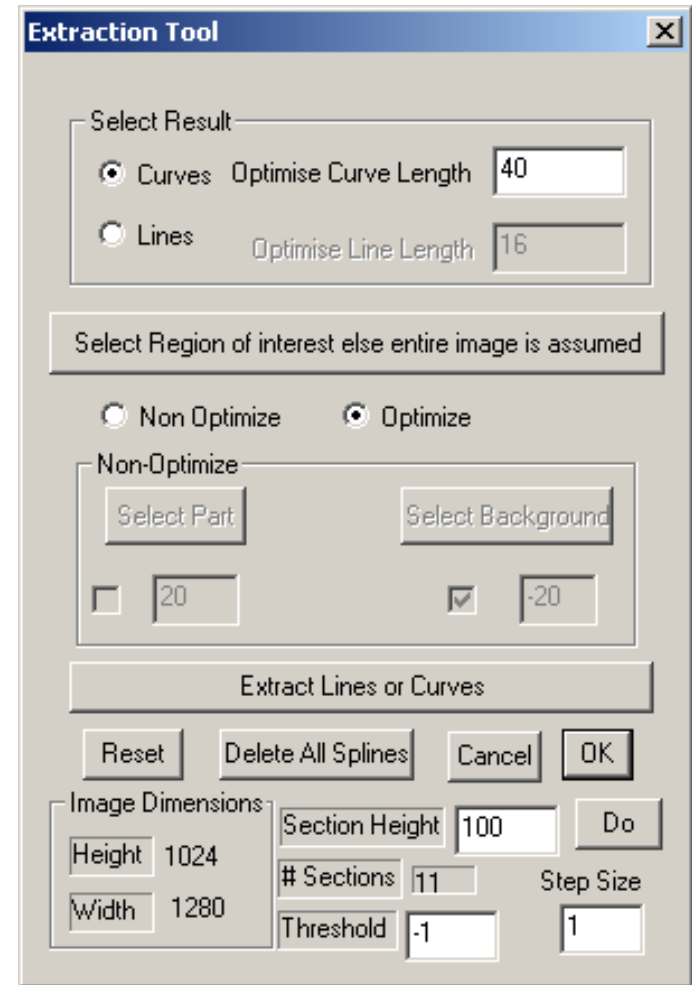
Extraction Tool

Select Result

Curves Optimise Curve Length 40

Lines Optimise Line Length 16

Select Region of interest else entire image is assumed

Non Optimize Optimize

Non-Optimize

Select Part Select Background

20 -20

Extract Lines or Curves

Reset Delete All Splines Cancel OK

Image Dimensions

Height 1024

Width 1280

Section Height 100 Do

# Sections 11

Step Size

Threshold -1 1